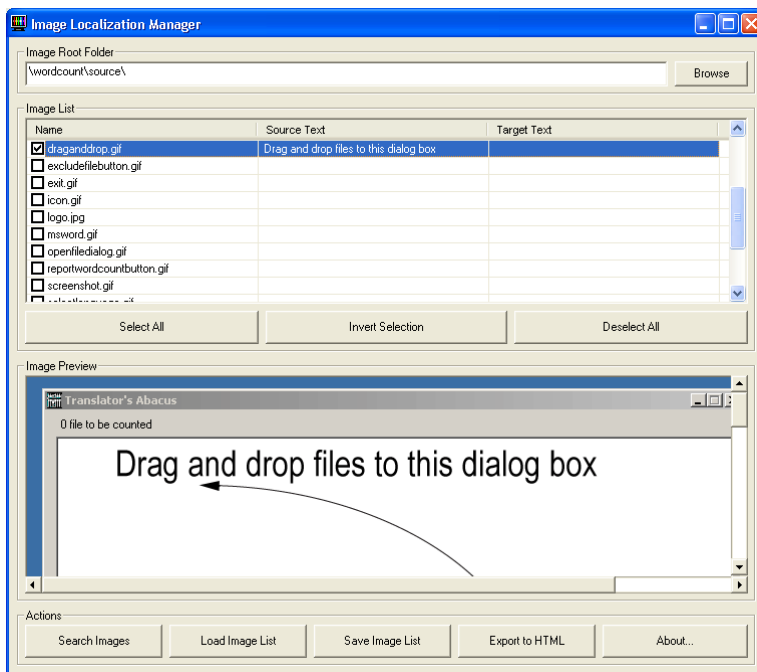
Image Localization Manager

Image Root Folder

\wordcount\source\

Browse

Image List

| Name | Source Text | Target Text |
|---|---|---|
| ☑ draganddrop.gif | Drag and drop files to this dialog box | |
| ☐ excludefilebutton.gif | | |
| ☐ exit.gif | | |
| ☐ icon.gif | | |
| ☐ logo.jpg | | |
| ☐ msword.gif | | |
| ☐ openfiledialog.gif | | |
| ☐ reportwordcountbutton.gif | | |
| ☐ screenshot.gif | | |
| ☐ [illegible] | | |

Select All

Invert Selection

Deselect All

Image Preview

Translator's Abacus

0 file to be counted

Drag and drop files to this dialog box

Actions

Search Images

Load Image List

Save Image List

Export to HTML

About...